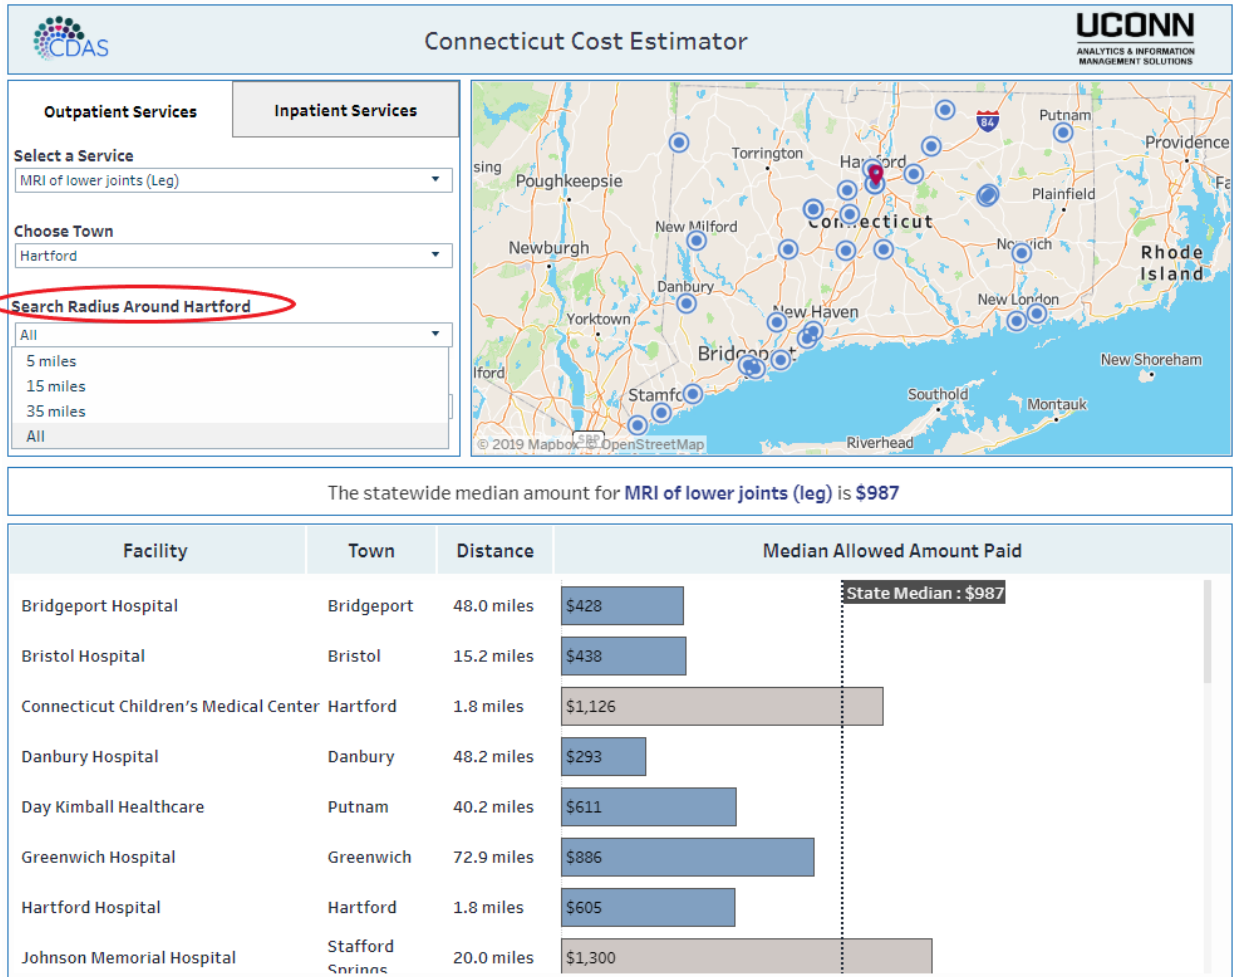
CDAS

Connecticut Cost Estimator

UCONN
ANALYTICS & INFORMATION MANAGEMENT SOLUTIONS

Outpatient Services
Inpatient Services

Select a Service
MRI of lower joints (Leg)

Choose Town
Hartford

Search Radius Around Hartford
All
5 miles
15 miles
35 miles
All

sing
Poughkeepsie
Torrington
Hartford
Putnam
Providence
Plainfield
Fa
New Milford
Connecticut
Newburgh
Norwich
Rhode Island
Danbury
New London
Yorktown
New Haven
lford
Bridgeport
New Shoreham
Stamford
Southold
Montauk
© 2019 Mapbox © OpenStreetMap
Riverhead
84

The statewide median amount for MRI of lower joints (leg) is $987

| Facility | Town | Distance | Median Allowed Amount Paid |
|---|---|---|---|
| Bridgeport Hospital | Bridgeport | 48.0 miles | $428 |
| Bristol Hospital | Bristol | 15.2 miles | $438 |
| Connecticut Children's Medical Center | Hartford | 1.8 miles | $1,126 |
| Danbury Hospital | Danbury | 48.2 miles | $293 |
| Day Kimball Healthcare | Putnam | 40.2 miles | $611 |
| Greenwich Hospital | Greenwich | 72.9 miles | $886 |
| Hartford Hospital | Hartford | 1.8 miles | $605 |
| Johnson Memorial Hospital | Stafford Springs | 20.0 miles | $1,300 |

State Median : $987